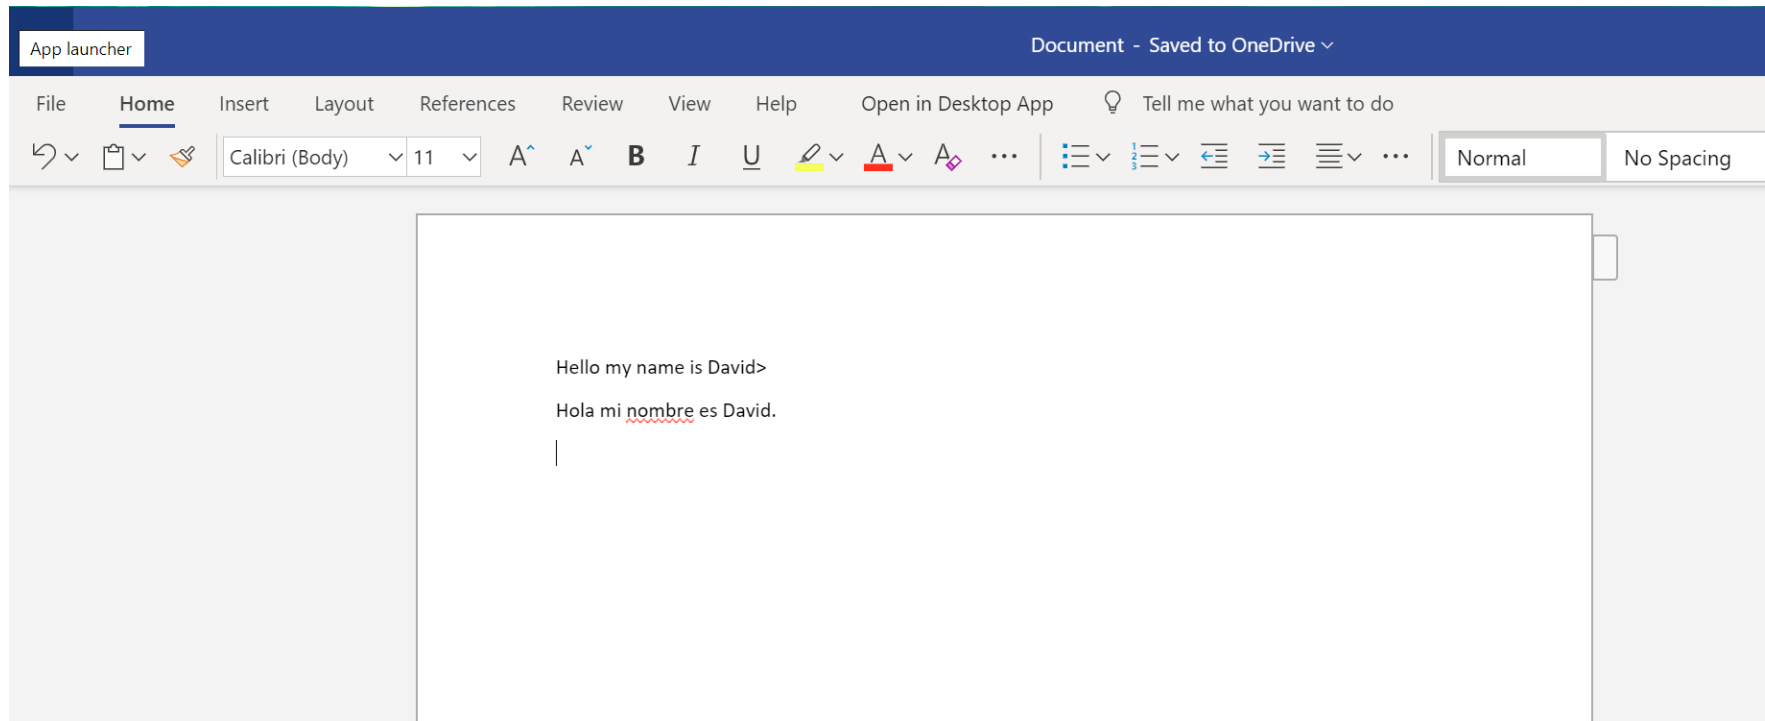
App launcher

Document - Saved to OneDrive

File Home Insert Layout References Review View Help Open in Desktop App Tell me what you want to do

Calibri (Body) 11 A A B I U A A ... Normal No Spacing

Hello my name is David>

Hola mi nombre es David.